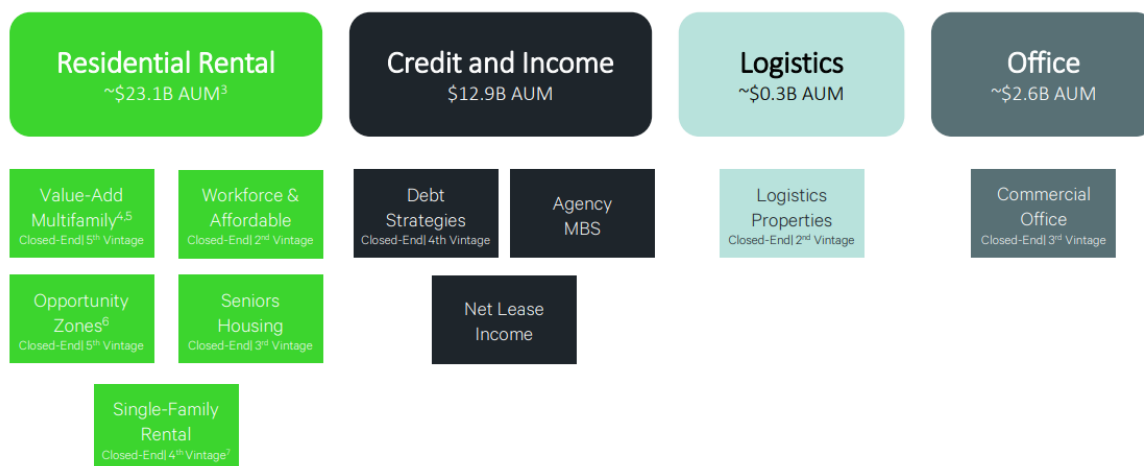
Residential Rental
~$23.1B AUM$^{3}$

Credit and Income
$12.9B AUM

Logistics
~$0.3B AUM

Office
~$2.6B AUM

Value-Add Multifamily$^{4,5}$
Closed-End| 5$^{th}$ Vintage

Workforce & Affordable
Closed-End| 2$^{nd}$ Vintage

Opportunity Zones$^{6}$
Closed-End| 5$^{th}$ Vintage

Seniors Housing
Closed-End| 3$^{rd}$ Vintage

Single-Family Rental
Closed-End| 4$^{th}$ Vintage$^{7}$

Debt Strategies
Closed-End| 4th Vintage

Agency MBS

Net Lease Income

Logistics Properties
Closed-End| 2$^{nd}$ Vintage

Commercial Office
Closed-End| 3$^{rd}$ Vintage